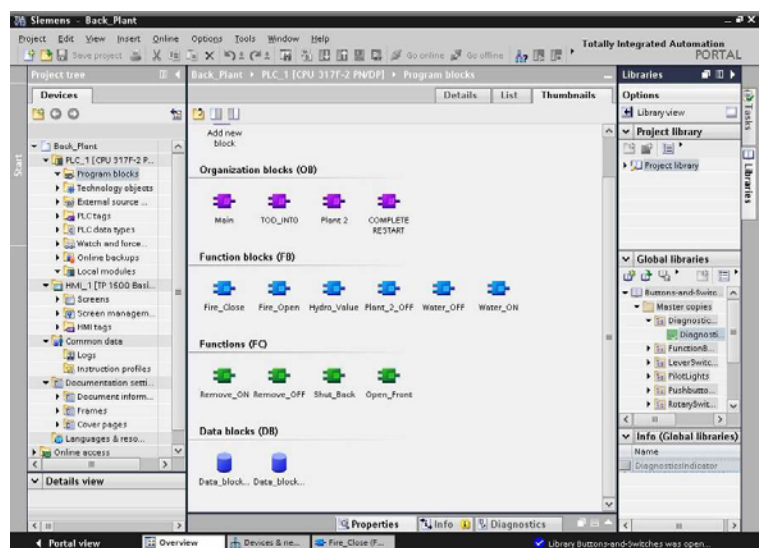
Siemens - Back_Plant

Project Edit View Insert Online Options Tools Window Help

Save project

Go online Go offline

Totally Integrated Automation PORTAL

Project tree

Devices

Back_Plant

PLC_1 [CPU 317F-2 P...

Program blocks

Technology objects

External source ...

PLC tags

PLC data types

Watch and force...

Online backups

Local modules

HMI_1 [TP 1500 Basi...

Screens

Screen managem...

HMI tags

Common data

Logs

Instruction profiles

Documentation setti...

Document inform...

Frames

Cover pages

Languages & reso...

Online access

Details view

Start

Back_Plant ▸ PLC_1 [CPU 317F-2 PN/DP] ▸ Program blocks

Details List Thumbnails

Add new block

Organization blocks (OB)

Main TOD_INT0 Plant 2 COMPLETE RESTART

Function blocks (FB)

Fire_Close Fire_Open Hydro_Value Plant_2_OFF Water_OFF Water_ON

Functions (FC)

Remove_ON Remove_OFF Shut_Back Open_Front

Data blocks (DB)

Data_block... Data_block...

Properties Info Diagnostics

Libraries

Options

Library view

Project library

Project library

Global libraries

Buttons-and-Switc...

Master copies

Diagnostic...

Diagnosti...

FunctionB...

LeverSwitc...

PilotLights

Pushbutto...

RotarySwit...

Info (Global libraries)

Name

DiagnosticsIndicator

Tasks

Libraries

Portal view

Overview

Devices & ne...

Fire_Close (F...

Library Buttons-and-Switches was open...